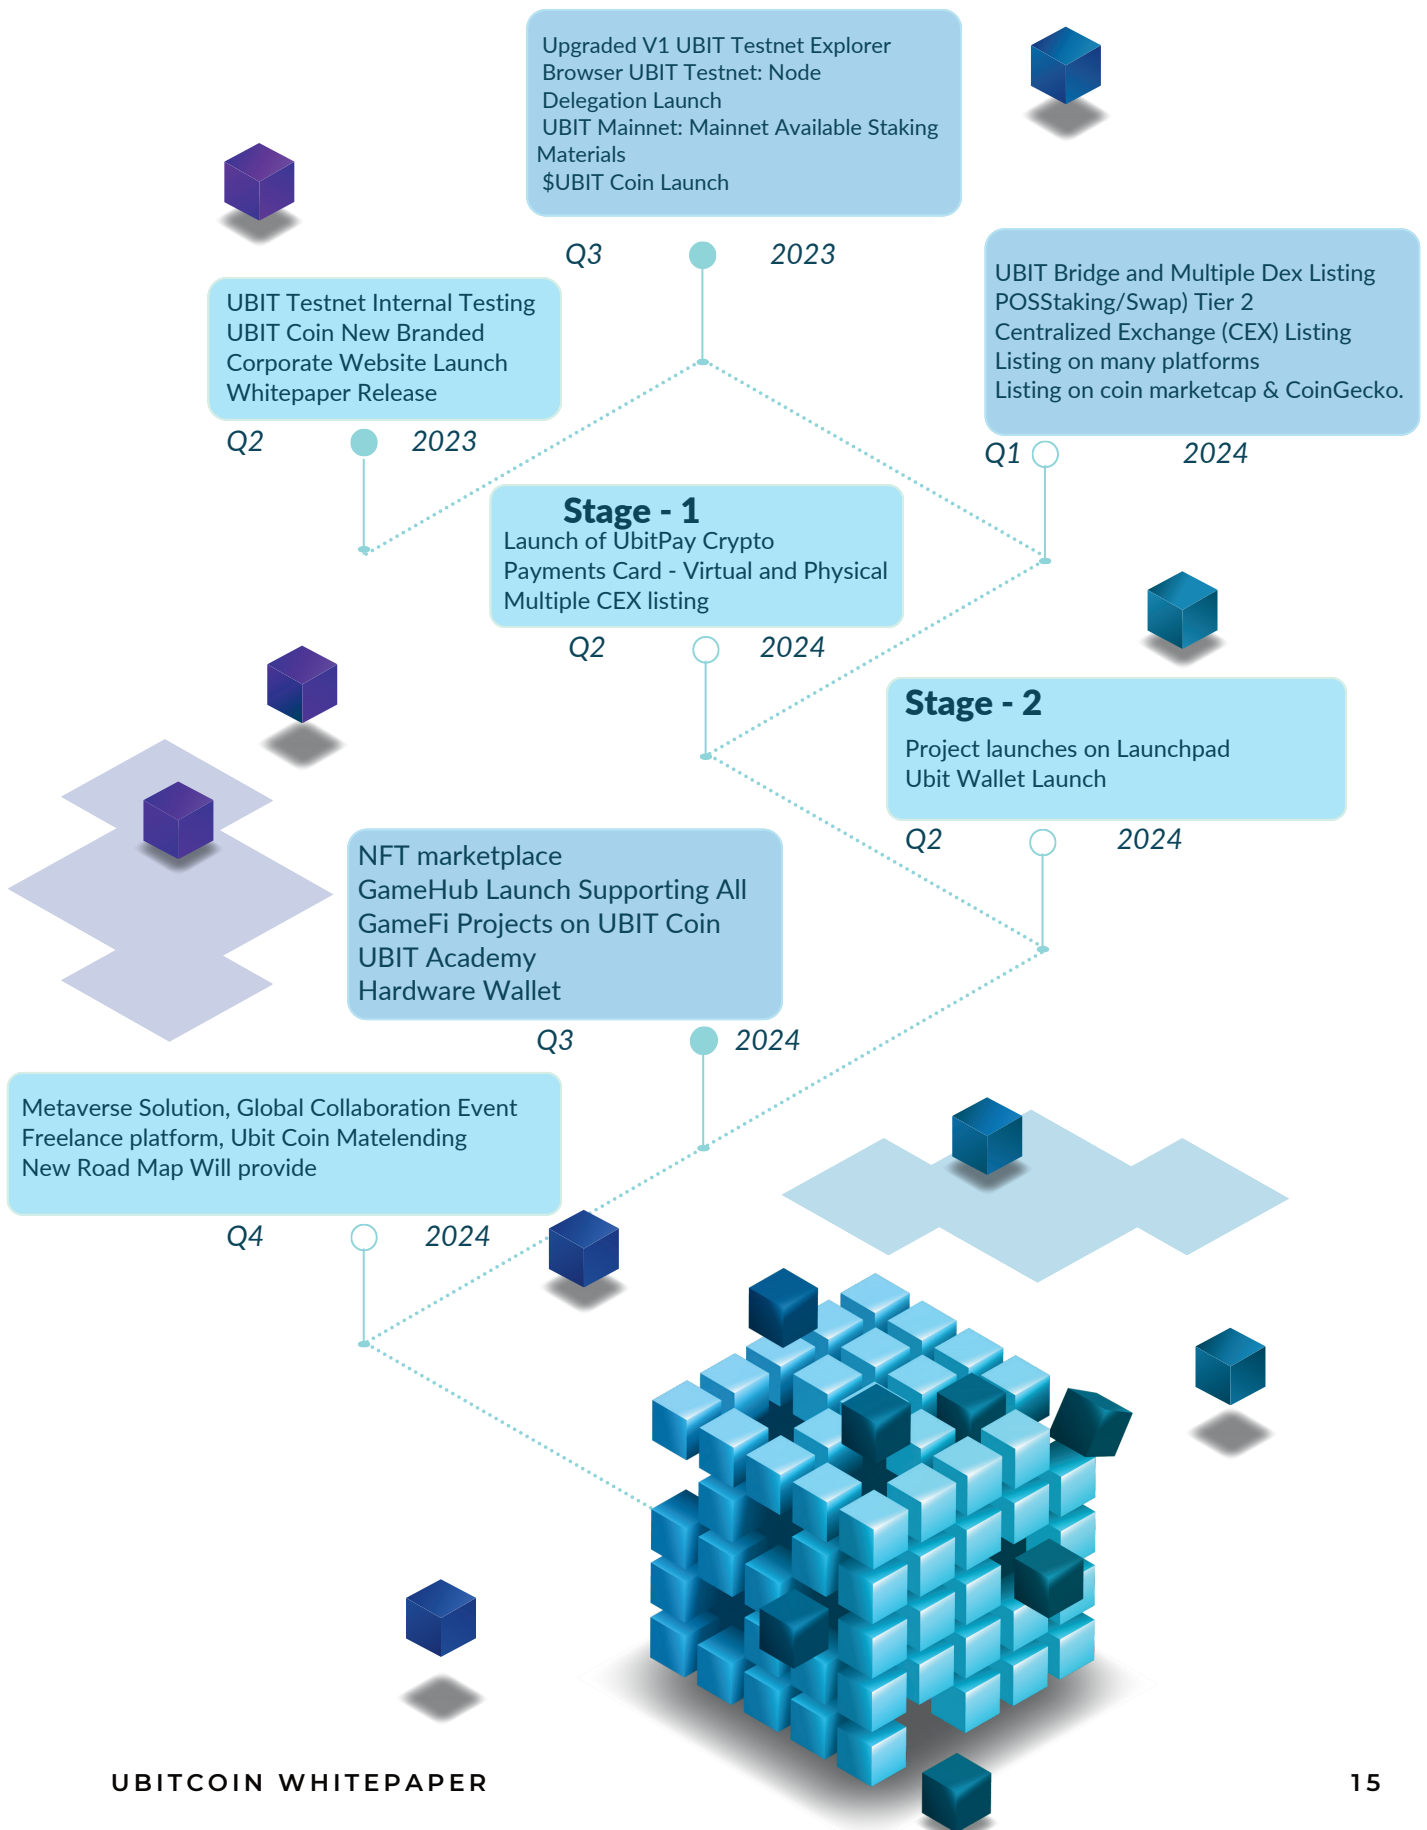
Upgraded V1 UBIT Testnet Explorer
Browser UBIT Testnet: Node
Delegation Launch
UBIT Mainnet: Mainnet Available Staking
Materials
$UBIT Coin Launch

Q3 2023

UBIT Testnet Internal Testing
UBIT Coin New Branded
Corporate Website Launch
Whitepaper Release

Q2 2023

UBIT Bridge and Multiple Dex Listing
POSStaking/Swap) Tier 2
Centralized Exchange (CEX) Listing
Listing on many platforms
Listing on coin marketcap & CoinGecko.

Q1 2024

Stage - 1
Launch of UbitPay Crypto
Payments Card - Virtual and Physical
Multiple CEX listing

Q2 2024

Stage - 2
Project launches on Launchpad
Ubit Wallet Launch

Q2 2024

NFT marketplace
GameHub Launch Supporting All
GameFi Projects on UBIT Coin
UBIT Academy
Hardware Wallet

Q3 2024

Metaverse Solution, Global Collaboration Event
Freelance platform, Ubit Coin Matelending
New Road Map Will provide

Q4 2024

UBITCOIN WHITEPAPER

15